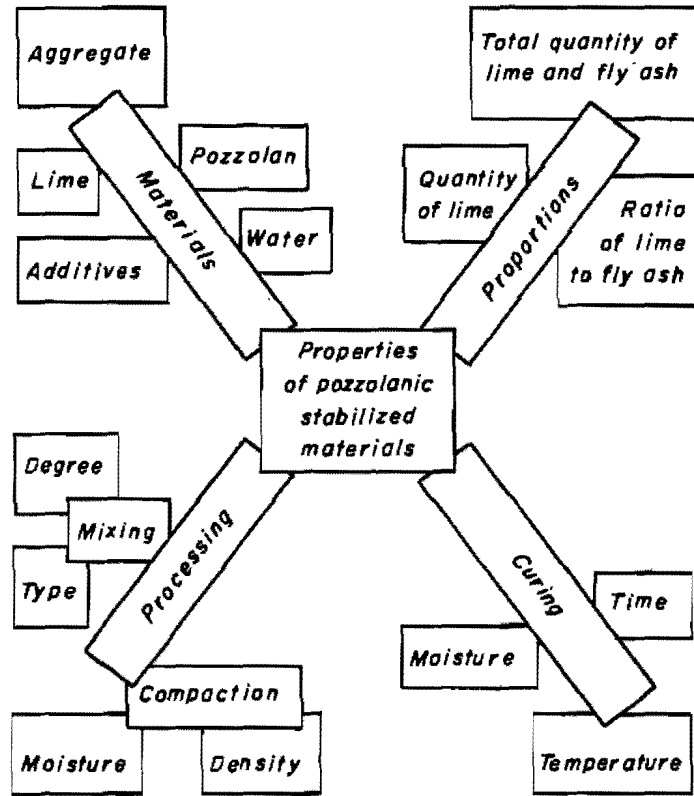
Aggregate

Lime

Pozzolan

Materials

Water

Additives

Total quantity of lime and fly ash

Quantity of lime

Proportions

Ratio of lime to fly ash

Properties of pozzolanic stabilized materials

Degree

Mixing

Type

Processing

Compaction

Moisture

Density

Curing

Time

Moisture

Temperature